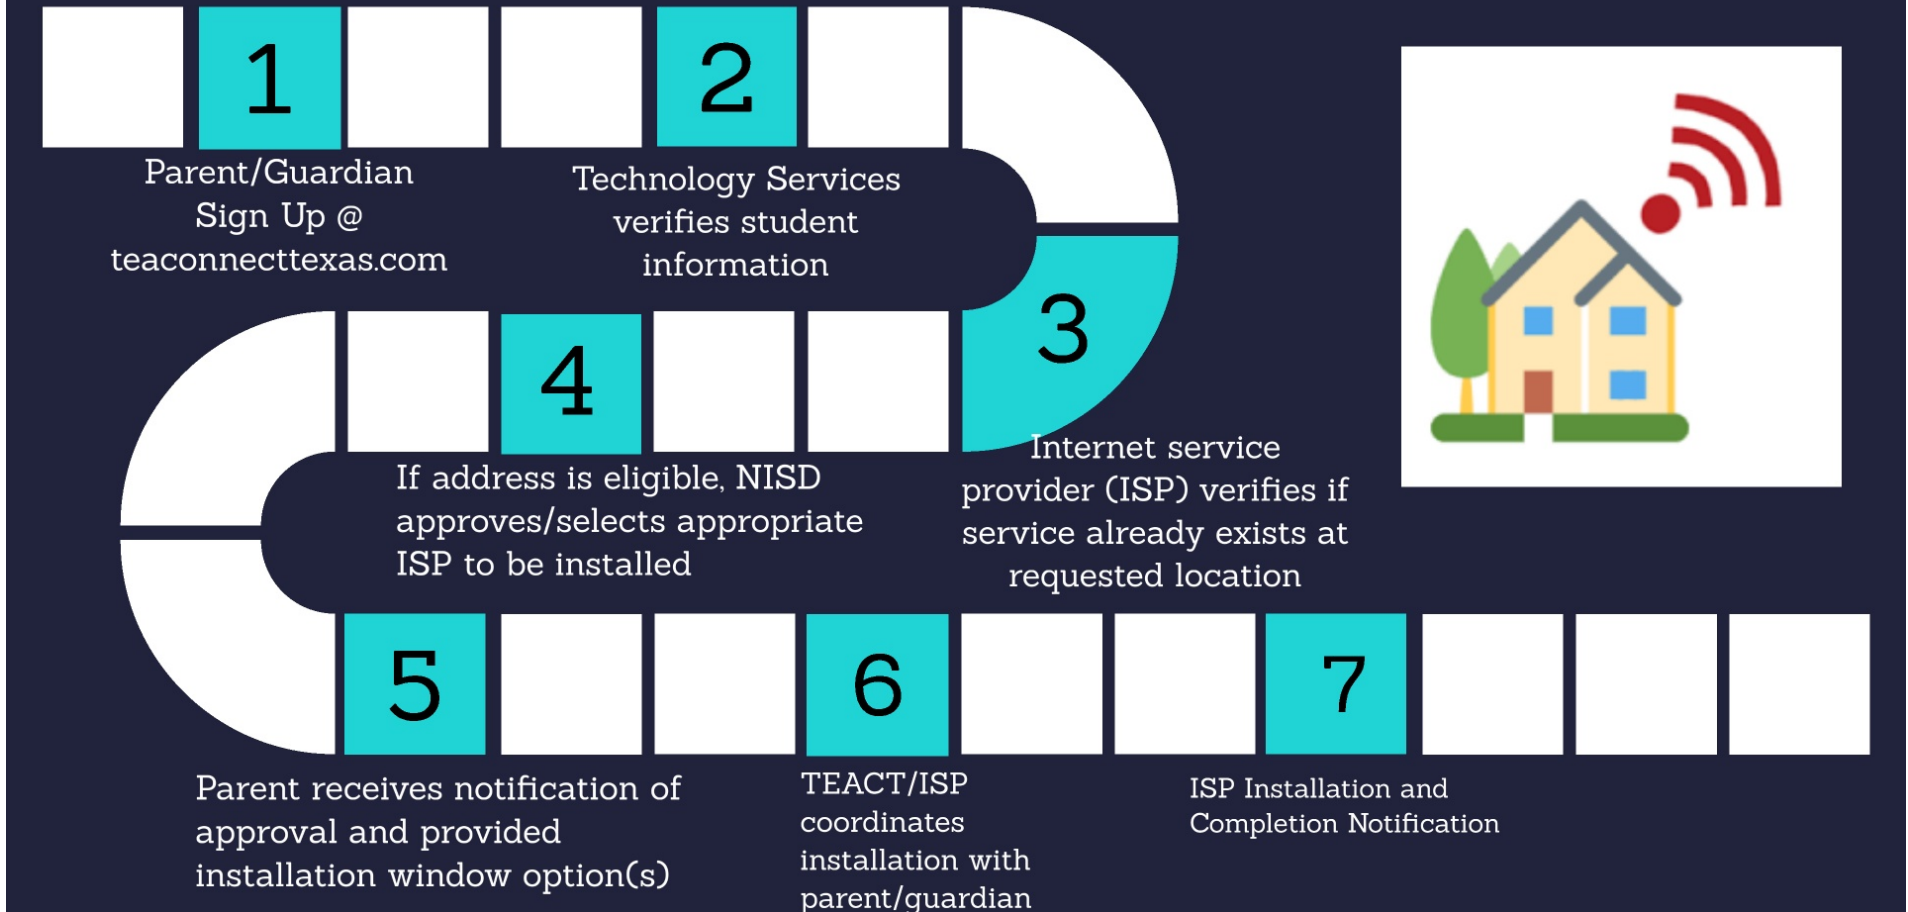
1

Parent/Guardian Sign Up @ teaconnecttexas.com

2

Technology Services verifies student information

3

Internet service provider (ISP) verifies if service already exists at requested location

4

If address is eligible, NISD approves/selects appropriate ISP to be installed

5

Parent receives notification of approval and provided installation window option(s)

6

TEACT/ISP coordinates installation with parent/guardian

7

ISP Installation and Completion Notification